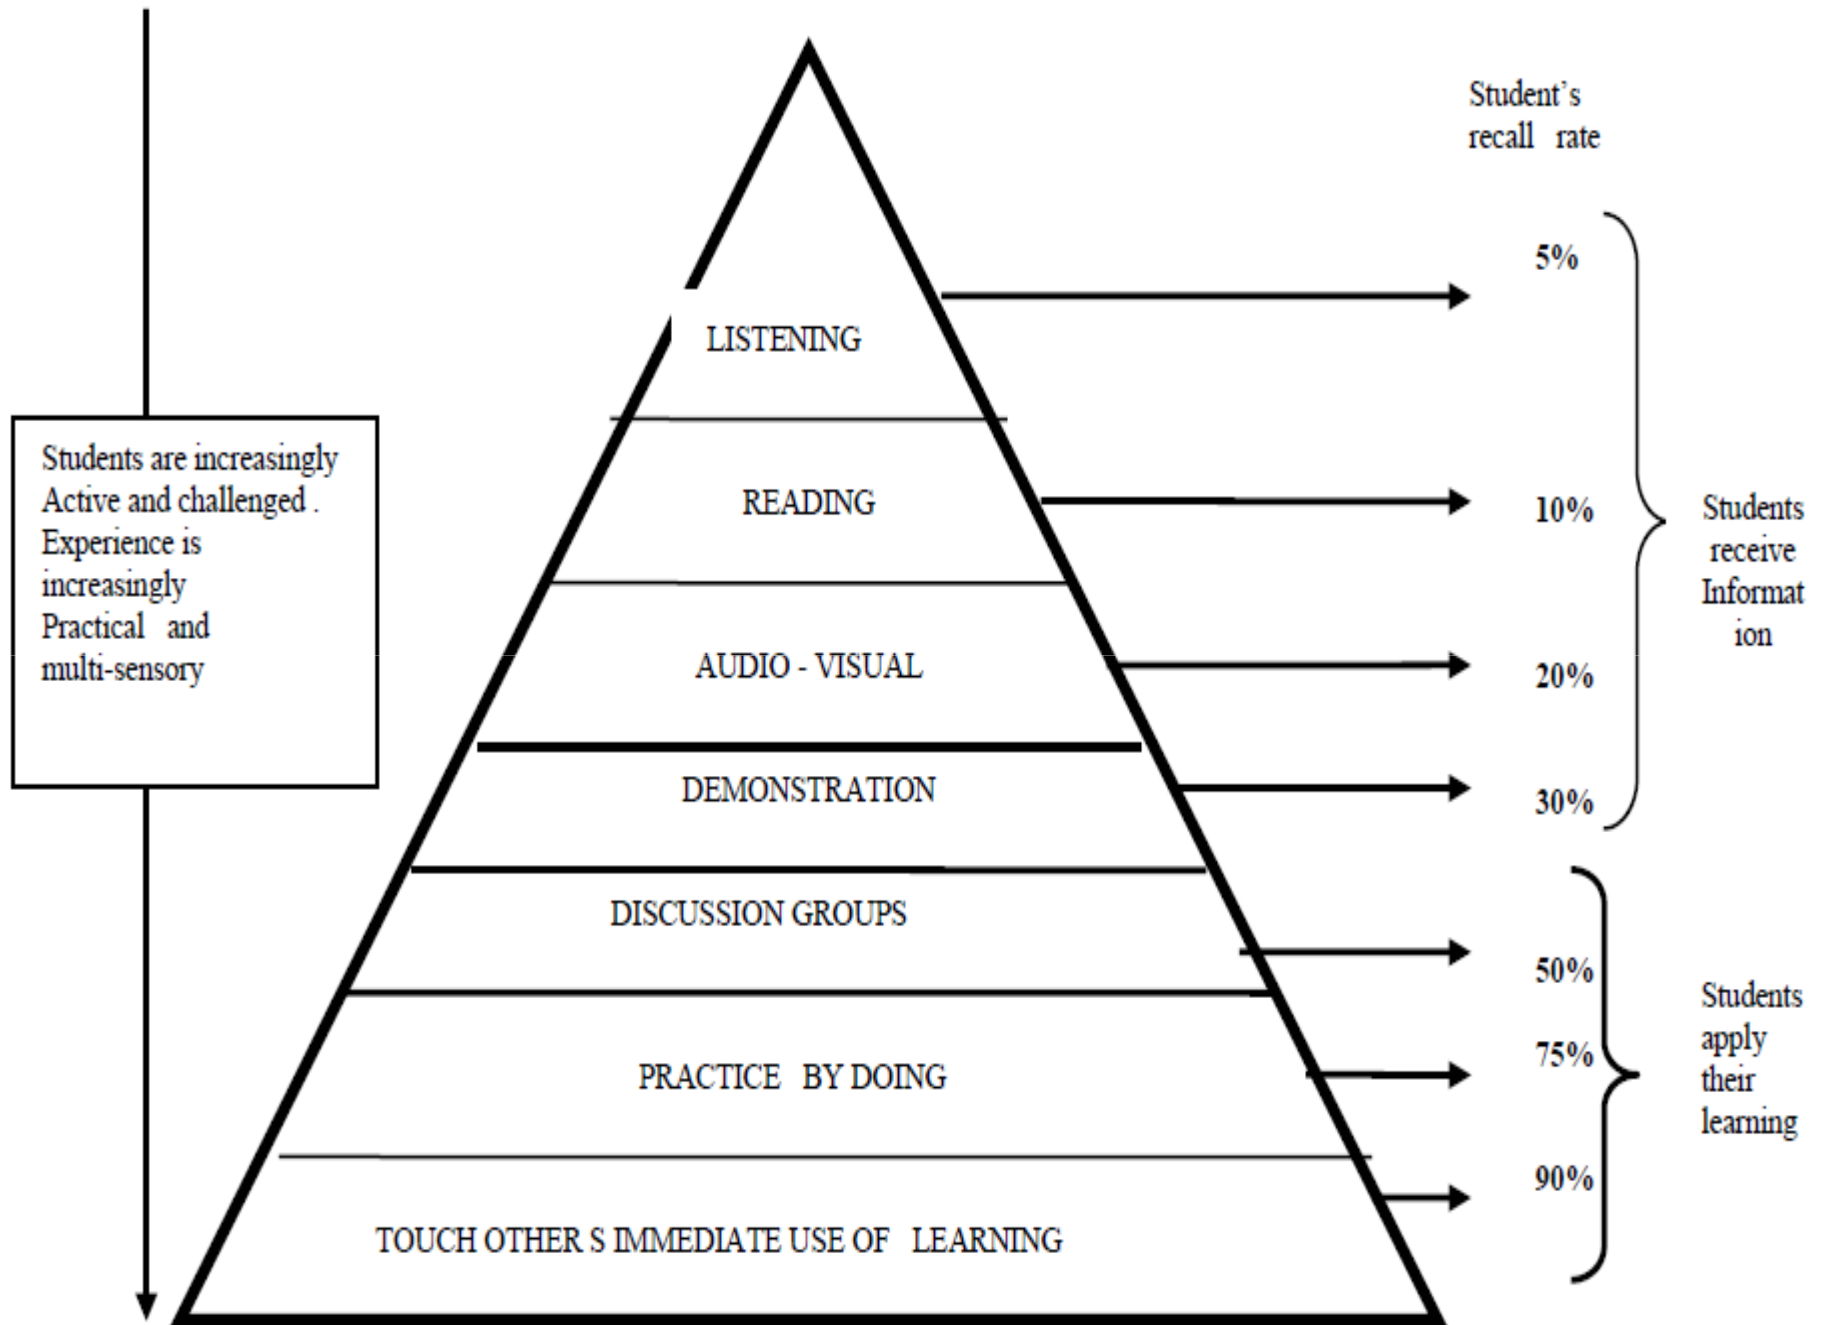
Student's recall rate

Students are increasingly Active and challenged . Experience is increasingly Practical and multi-sensory

LISTENING

READING

AUDIO - VISUAL

DEMONSTRATION

DISCUSSION GROUPS

PRACTICE BY DOING

TOUCH OTHER S IMMEDIATE USE OF LEARNING

5%

10%

20%

30%

Students receive Informat ion

50%

75%

90%

Students apply their learning